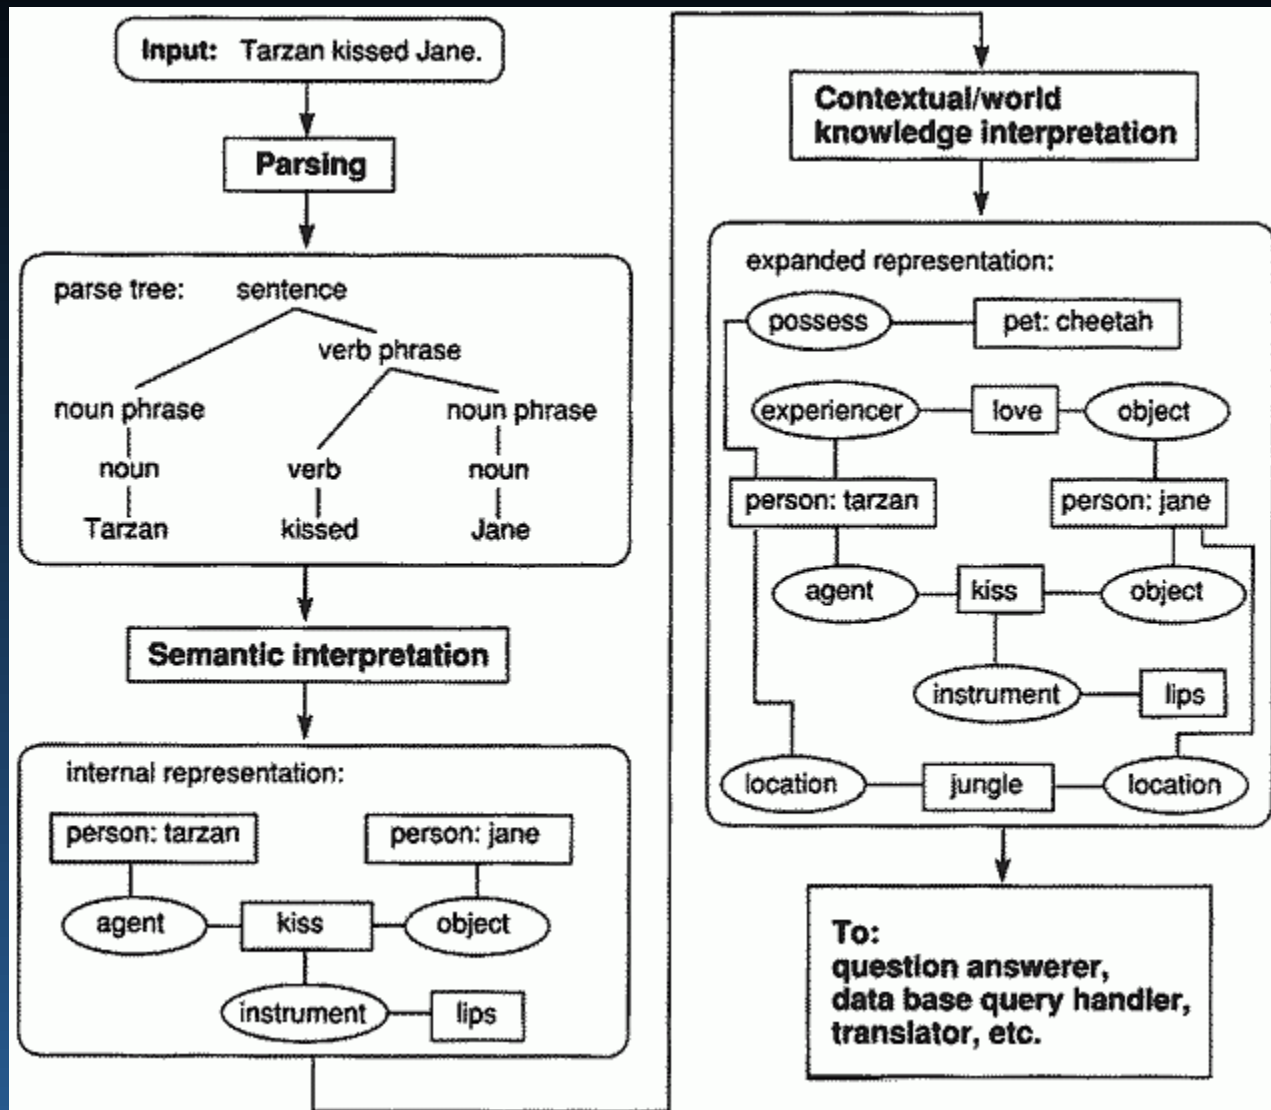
Input: Tarzan kissed Jane.

Parsing

parse tree: sentence

verb phrase

noun phrase

noun

Tarzan

verb

kissed

noun phrase

noun

Jane

Semantic interpretation

internal representation:

person: tarzan

person: jane

agent

kiss

object

instrument

lips

Contextual/world knowledge interpretation

expanded representation:

possess

pet: cheetah

experiencer

love

object

person: tarzan

person: jane

agent

kiss

object

instrument

lips

location

jungle

location

To:
question answerer,
data base query handler,
translator, etc.